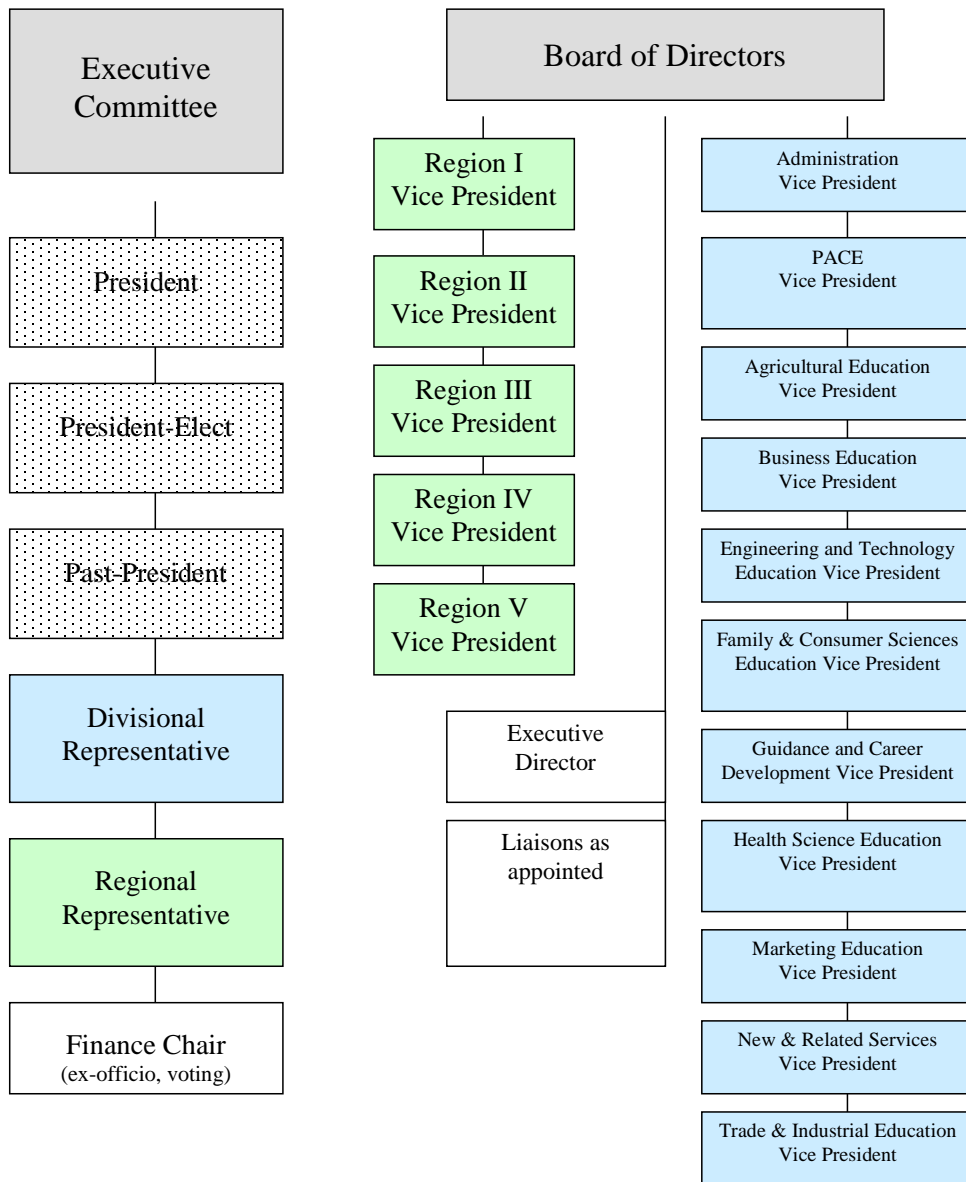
Executive Committee

President

President-Elect

Past-President

Divisional Representative

Regional Representative

Finance Chair
(ex-officio, voting)

Board of Directors

Region I Vice President

Region II Vice President

Region III Vice President

Region IV Vice President

Region V Vice President

Executive Director

Liaisons as appointed

Administration Vice President

PACE Vice President

Agricultural Education Vice President

Business Education Vice President

Engineering and Technology Education Vice President

Family & Consumer Sciences Education Vice President

Guidance and Career Development Vice President

Health Science Education Vice President

Marketing Education Vice President

New & Related Services Vice President

Trade & Industrial Education Vice President